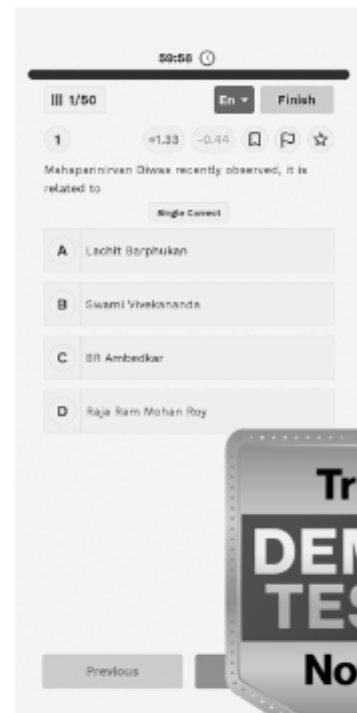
59:58

1/50

En

Finish

1

+1.33 -0.44

Mahaparinirvan Diwas recently observed, it is related to

Single Correct

A Lachit Barphukan

B Swami Vivekananda

C BR Ambedkar

D Raja Ram Mohan Roy

Tr

DEM

TES

No

Previous